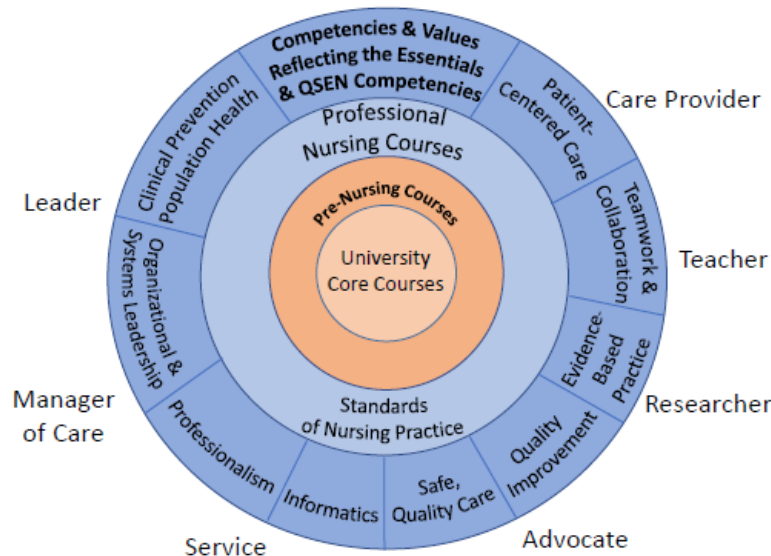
Competencies & Values Reflecting the Essentials & QSEN Competencies

Patient-Centered Care

Care Provider

Teamwork & Collaboration

Teacher

Evidence-Based Practice

Researcher

Quality Improvement

Advocate

Safe, Quality Care

Informatics

Service

Professionalism

Manager of Care

Organizational & Systems Leadership

Leader

Clinical Prevention Population Health

Professional Nursing Courses

Pre-Nursing Courses

University Core Courses

Standards of Nursing Practice